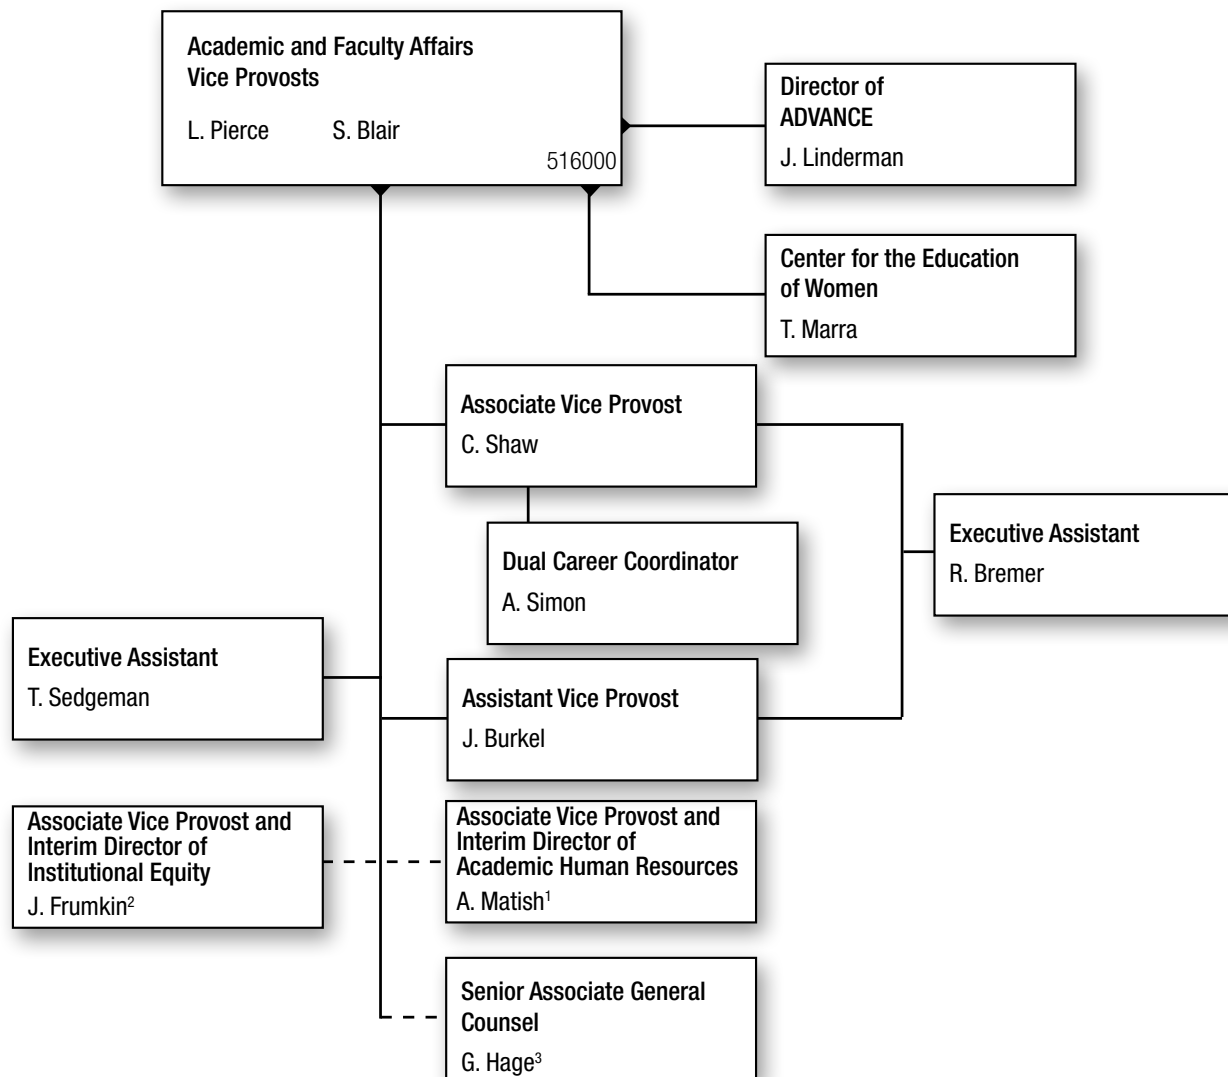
Academic and Faculty Affairs
Vice Provosts

L. Pierce S. Blair

516000

Director of ADVANCE

J. Linderman

Center for the Education of Women

T. Marra

Associate Vice Provost

C. Shaw

Dual Career Coordinator

A. Simon

Executive Assistant

R. Bremer

Executive Assistant

T. Sedgeman

Assistant Vice Provost

J. Burkel

Associate Vice Provost and Interim Director of Institutional Equity

J. Frumkin$^2$

Associate Vice Provost and Interim Director of Academic Human Resources

A. Matish$^1$

Senior Associate General Counsel

G. Hage$^3$